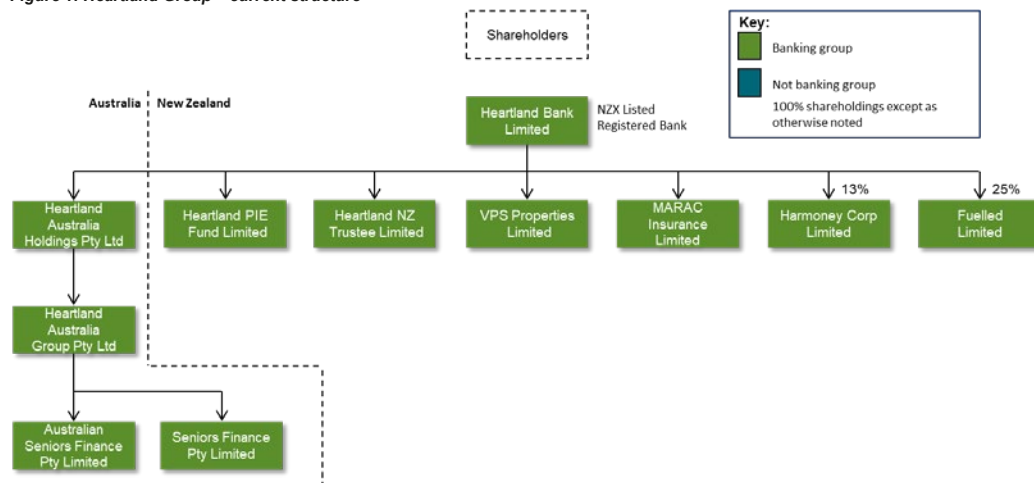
Figure 1: Heartland Group – current structure

Shareholders

Key:
Banking group
Not banking group
100% shareholdings except as otherwise noted

Australia | New Zealand

Heartland Bank Limited
NZX Listed
Registered Bank

Heartland Australia Holdings Pty Ltd

Heartland PIE Fund Limited

Heartland NZ Trustee Limited

VPS Properties Limited

MARAC Insurance Limited

13%
Harmoney Corp Limited

25%
Fuelled Limited

Heartland Australia Group Pty Ltd

Australian Seniors Finance Pty Limited

Seniors Finance Pty Limited